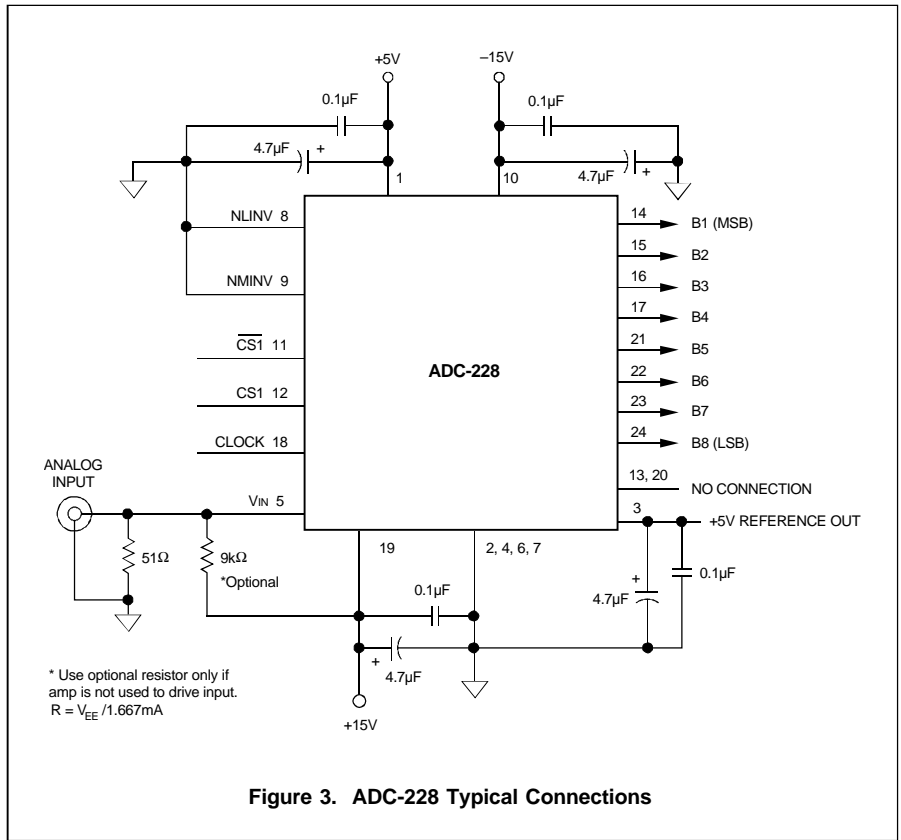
+5V

–15V

0.1µF

0.1µF

4.7µF +

4.7µF +

1

10

NLINV 8

NMINV 9

$\overline{CS1}$ 11

CS1 12

CLOCK 18

ANALOG INPUT

V$_{IN}$ 5

ADC-228

14 B1 (MSB)

15 B2

16 B3

17 B4

21 B5

22 B6

23 B7

24 B8 (LSB)

13, 20 NO CONNECTION

3 +5V REFERENCE OUT

19

2, 4, 6, 7

51Ω

9kΩ

*Optional

0.1µF

+ 4.7µF

0.1µF

+ 4.7µF

* Use optional resistor only if amp is not used to drive input. R = V$_{EE}$ /1.667mA

+15V

Figure 3. ADC-228 Typical Connections